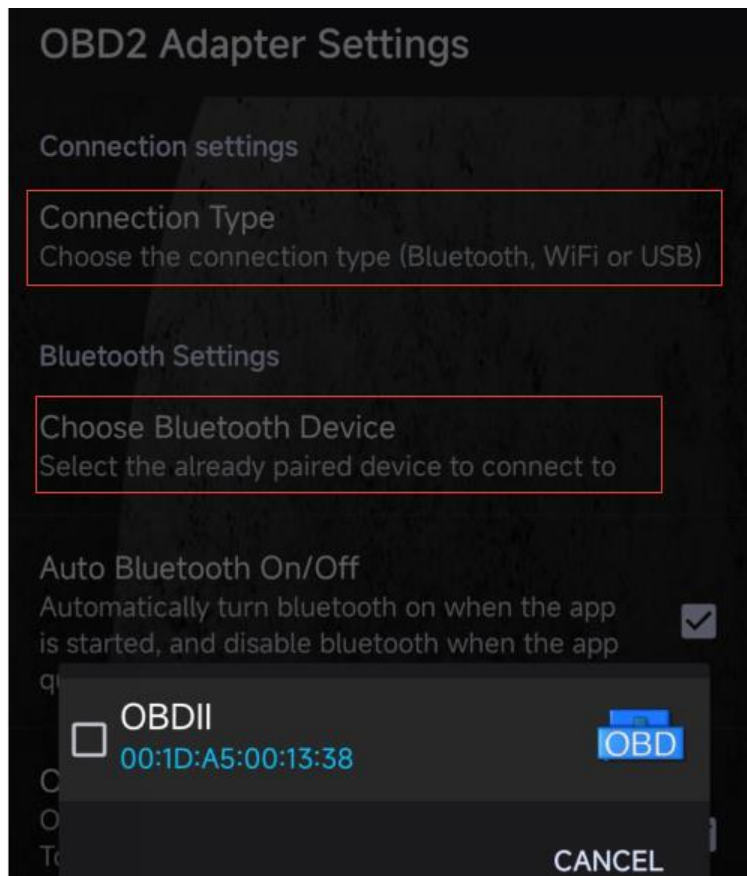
OBD2 Adapter Settings

Connection settings

Connection Type
Choose the connection type (Bluetooth, WiFi or USB)

Bluetooth Settings

Choose Bluetooth Device
Select the already paired device to connect to

Auto Bluetooth On/Off
Automatically turn bluetooth on when the app is started, and disable bluetooth when the app q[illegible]

OBDII
00:1D:A5:00:13:38

OBD

C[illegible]
O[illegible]
To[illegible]

CANCEL